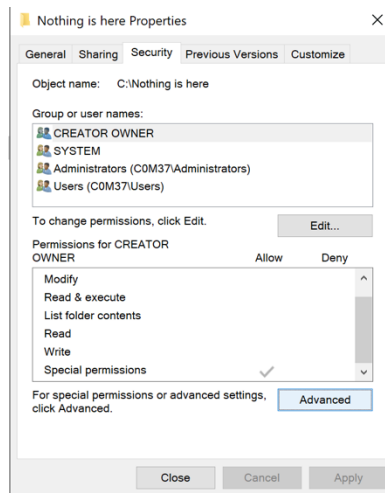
Nothing is here Properties

×

General Sharing Security Previous Versions Customize

Object name: C:\Nothing is here

Group or user names:

CREATOR OWNER
SYSTEM
Administrators (C0M37\Administrators)
Users (C0M37\Users)

To change permissions, click Edit.

Edit...

Permissions for CREATOR OWNER

| | Allow | Deny |
|---|---|---|
| Modify | | |
| Read & execute | | |
| List folder contents | | |
| Read | | |
| Write | | |
| Special permissions | ✓ | |

For special permissions or advanced settings, click Advanced.

Advanced

Close Cancel Apply